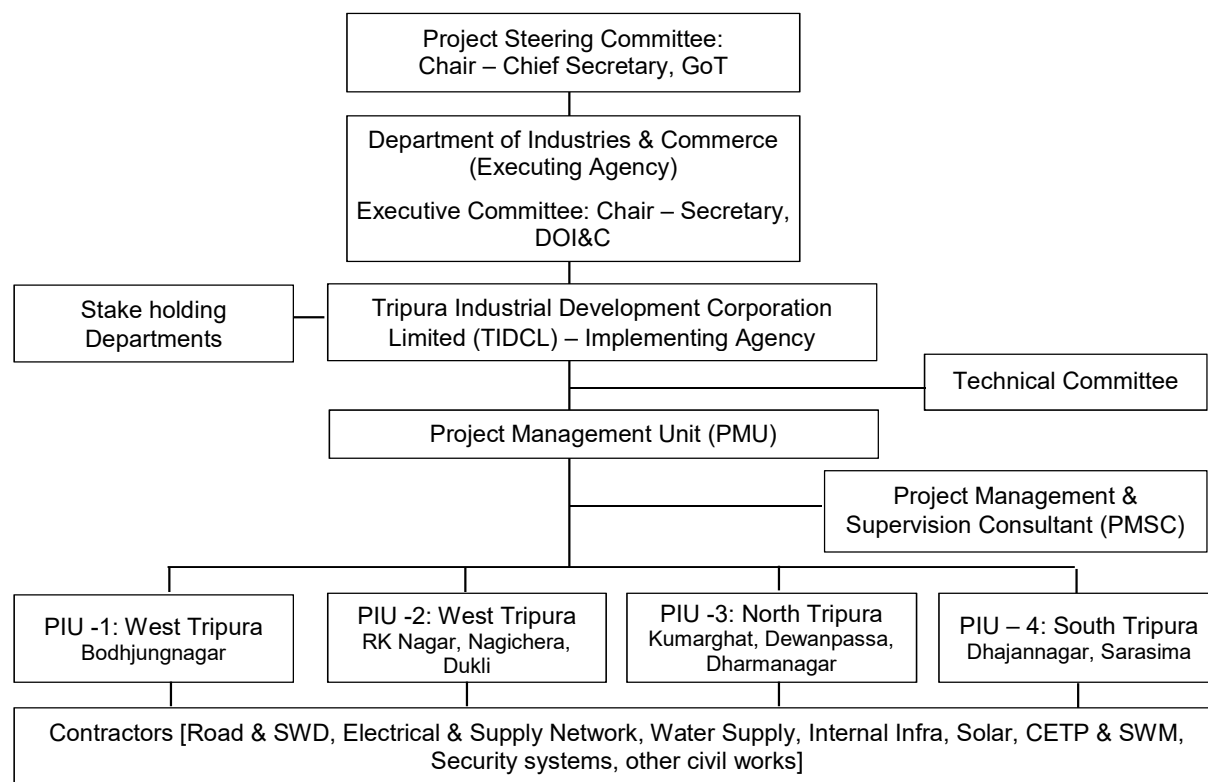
Project Steering Committee:
Chair – Chief Secretary, GoT

Department of Industries & Commerce
(Executing Agency)

Executive Committee: Chair – Secretary, DOI&C

Stake holding Departments

Tripura Industrial Development Corporation Limited (TIDCL) – Implementing Agency

Technical Committee

Project Management Unit (PMU)

Project Management & Supervision Consultant (PMSC)

PIU -1: West Tripura
Bodhjungnagar

PIU -2: West Tripura
RK Nagar, Nagichera, Dukli

PIU -3: North Tripura
Kumarghat, Dewanpassa, Dharmanagar

PIU – 4: South Tripura
Dhajannagar, Sarasima

Contractors [Road & SWD, Electrical & Supply Network, Water Supply, Internal Infra, Solar, CETP & SWM, Security systems, other civil works]